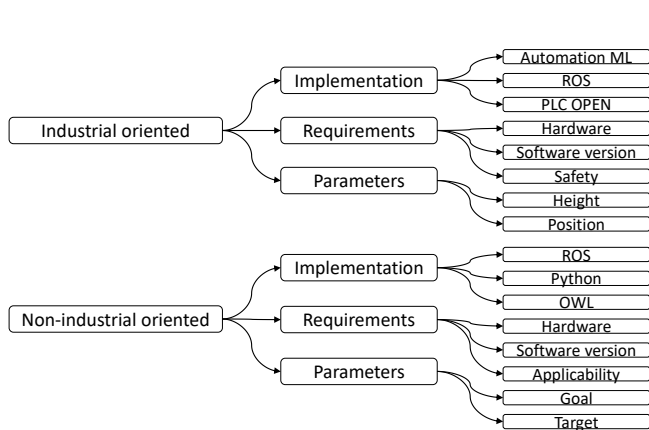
Industrial oriented

Implementation

Automation ML

ROS

PLC OPEN

Requirements

Hardware

Software version

Safety

Parameters

Height

Position

Non-industrial oriented

Implementation

ROS

Python

OWL

Requirements

Hardware

Software version

Applicability

Parameters

Goal

Target